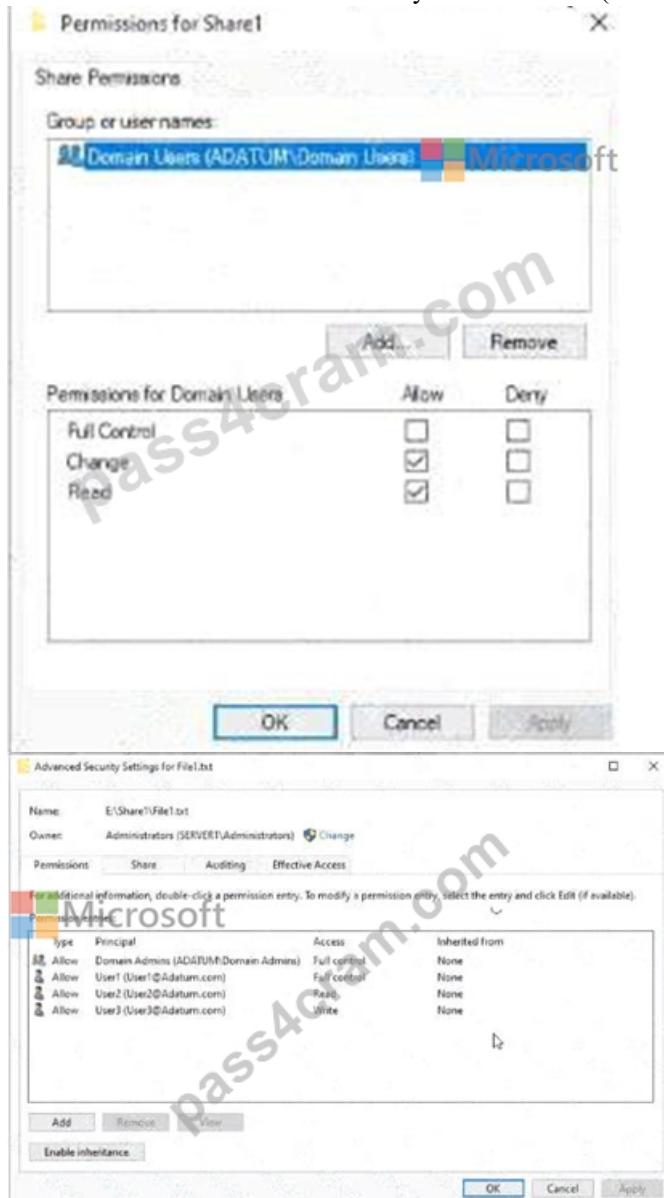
Permissions for Share1

Share Permissions

Group or user names:

Domain Users (ADATUM\Domain Users)

Microsoft

pass4cram.com

Add...

Remove

Permissions for Domain Users

| | Allow | Deny |
|---|---|---|
| Full Control | ☐ | ☐ |
| Change | ☑ | ☐ |
| Read | ☑ | ☐ |

OK

Cancel

Apply

Advanced Security Settings for File1.txt

Name: E:\Share1\File1.txt

Owner: Administrators (SERVER1\Administrators) Change

Permissions Share Auditing Effective Access

For additional information, double-click a permission entry. To modify a permission entry, select the entry and click Edit (if available).

Microsoft

Permission entries:

| Type | Principal | Access | Inherited from |
|---|---|---|---|
| Allow | Domain Admins (ADATUM\Domain Admins) | Full control | None |
| Allow | User1 (User1@Adatum.com) | Full control | None |
| Allow | User2 (User2@Adatum.com) | Read | None |
| Allow | User3 (User3@Adatum.com) | Write | None |

pass4cram.com

Add Remove View

Enable inheritance

OK Cancel Apply